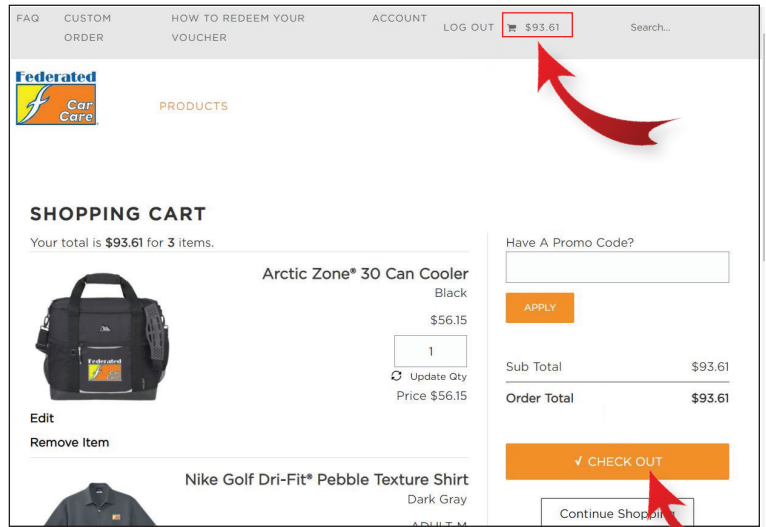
FAQ CUSTOM ORDER HOW TO REDEEM YOUR VOUCHER ACCOUNT LOG OUT $93.61 Search...

Federated Car Care

PRODUCTS

SHOPPING CART

Your total is **$93.61** for **3** items.

Arctic Zone® 30 Can Cooler
Black
$56.15
1
Update Qty
Price $56.15

Edit
Remove Item

Nike Golf Dri-Fit® Pebble Texture Shirt
Dark Gray
ADULT M

Have A Promo Code?
APPLY

| Sub Total | $93.61 |
|---|---|
| **Order Total** | **$93.61** |

✓ CHECK OUT
Continue Shoppi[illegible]